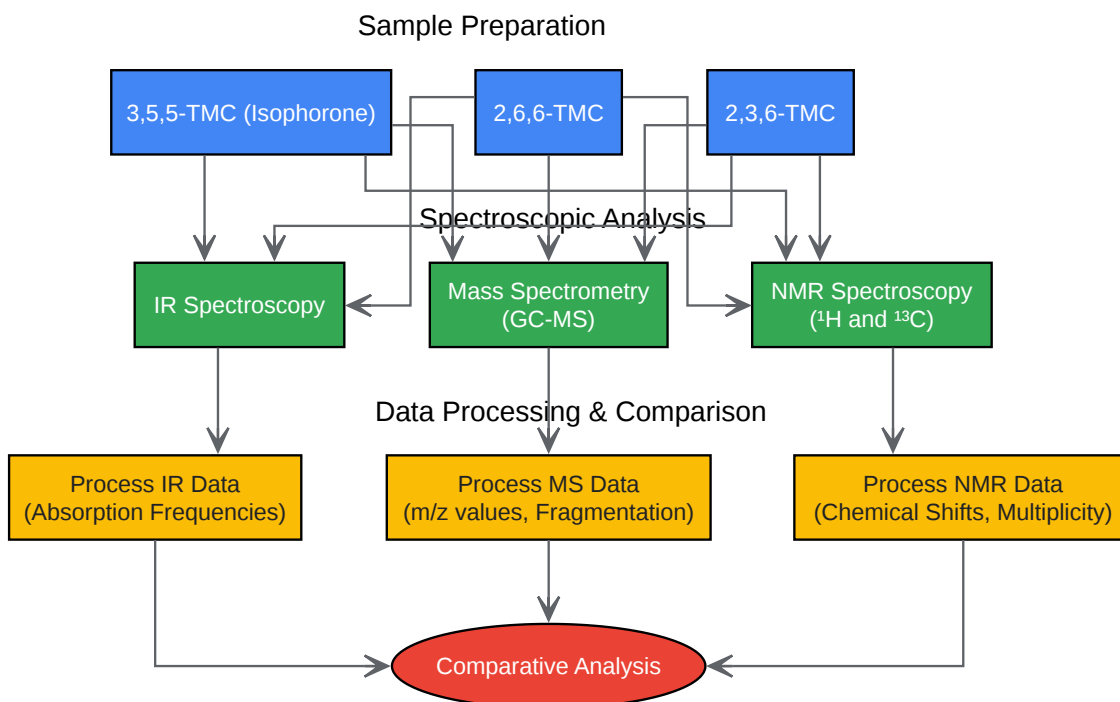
Sample Preparation

3,5,5-TMC (Isophorone)

2,6,6-TMC

2,3,6-TMC

Spectroscopic Analysis

IR Spectroscopy

Mass Spectrometry (GC-MS)

NMR Spectroscopy ($^1$H and $^{13}$C)

Data Processing & Comparison

Process IR Data (Absorption Frequencies)

Process MS Data (m/z values, Fragmentation)

Process NMR Data (Chemical Shifts, Multiplicity)

Comparative Analysis